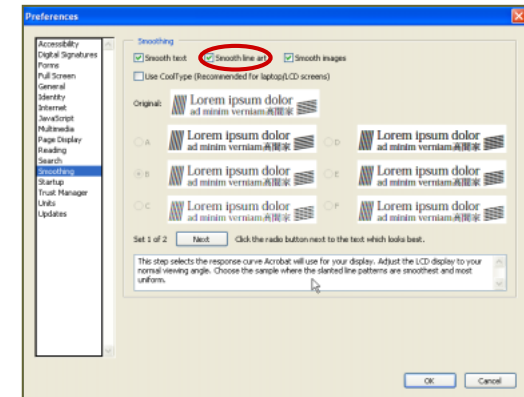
Preferences

Accessibility
Digital Signatures
Forms
Full Screen
General
Identity
Internet
JavaScript
Multimedia
Page Display
Reading
Search
Smoothing
Startup
Trust Manager
Units
Updates

Smoothing

Smooth text
Smooth line art
Smooth images

Use CoolType (Recommended for laptop/LCD screens)

Original:
Lorem ipsum dolor
ad minim verniam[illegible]

A
Lorem ipsum dolor
ad minim verniam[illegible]

D
Lorem ipsum dolor
ad minim verniam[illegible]

B
Lorem ipsum dolor
ad minim verniam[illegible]

E
Lorem ipsum dolor
ad minim verniam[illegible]

C
Lorem ipsum dolor
ad minim verniam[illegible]

F
Lorem ipsum dolor
ad minim verniam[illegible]

Set 1 of 2 Next Click the radio button next to the text which looks best.

This step selects the response curve Acrobat will use for your display. Adjust the LCD display to your normal viewing angle. Choose the sample where the slanted line patterns are smoothest and most uniform.

OK
Cancel